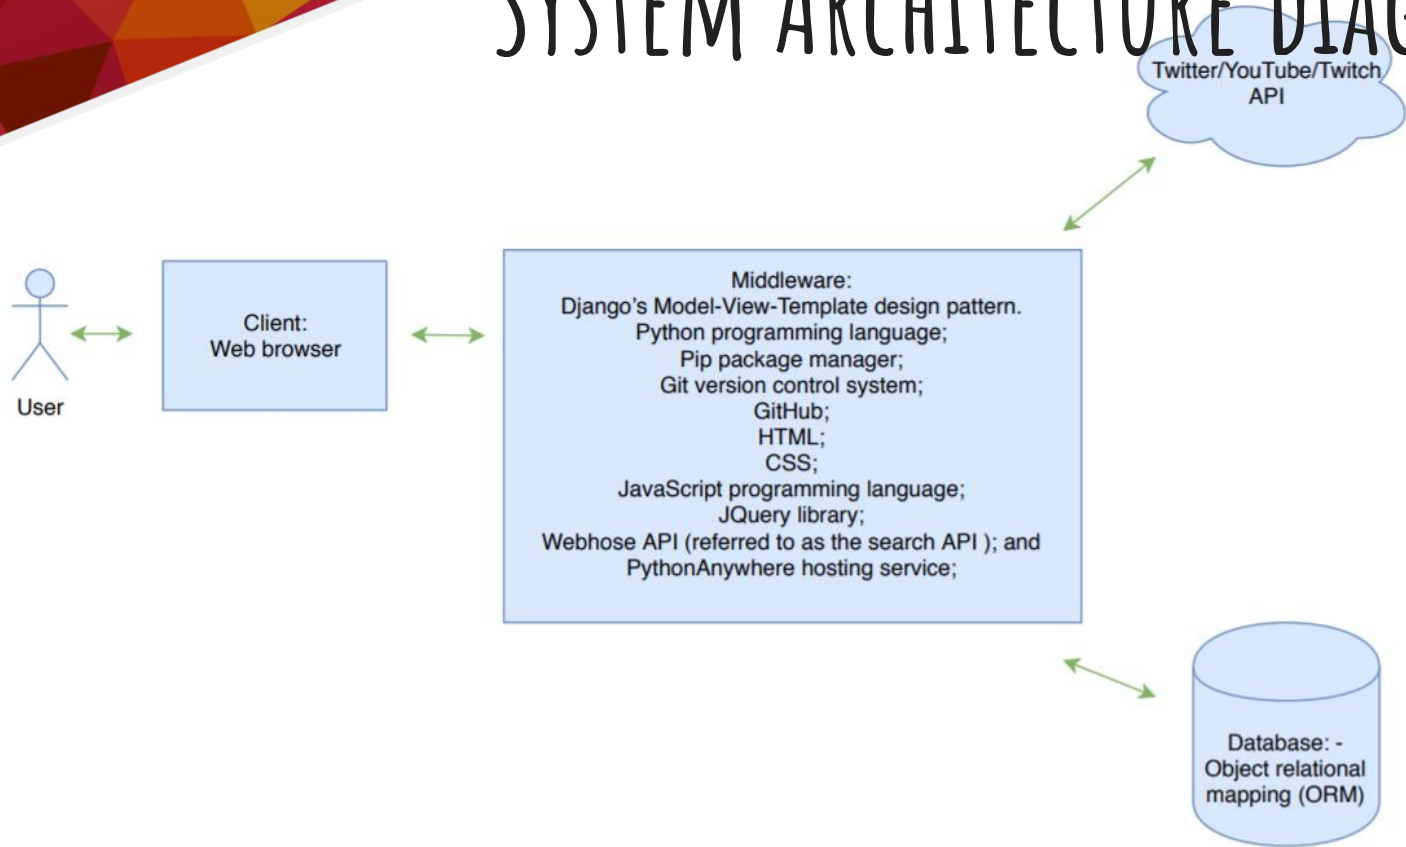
SYSTEM ARCHITECTURE DIAG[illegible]

Twitter/YouTube/Twitch API

User

Client:
Web browser

Middleware:
Django's Model-View-Template design pattern.
Python programming language;
Pip package manager;
Git version control system;
GitHub;
HTML;
CSS;
JavaScript programming language;
JQuery library;
Webhose API (referred to as the search API ); and
PythonAnywhere hosting service;

Database: -
Object relational mapping (ORM)